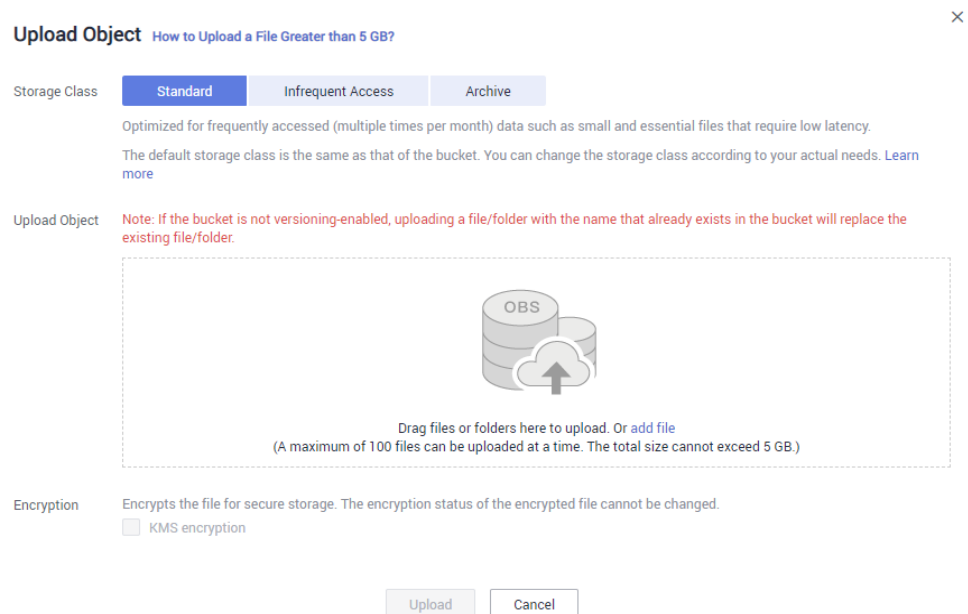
Upload Object How to Upload a File Greater than 5 GB?

×

Storage Class

Standard Infrequent Access Archive

Optimized for frequently accessed (multiple times per month) data such as small and essential files that require low latency.

The default storage class is the same as that of the bucket. You can change the storage class according to your actual needs. Learn more

Upload Object

Note: If the bucket is not versioning-enabled, uploading a file/folder with the name that already exists in the bucket will replace the existing file/folder.

OBS

Drag files or folders here to upload. Or add file
(A maximum of 100 files can be uploaded at a time. The total size cannot exceed 5 GB.)

Encryption

Encrypts the file for secure storage. The encryption status of the encrypted file cannot be changed.

KMS encryption

Upload Cancel